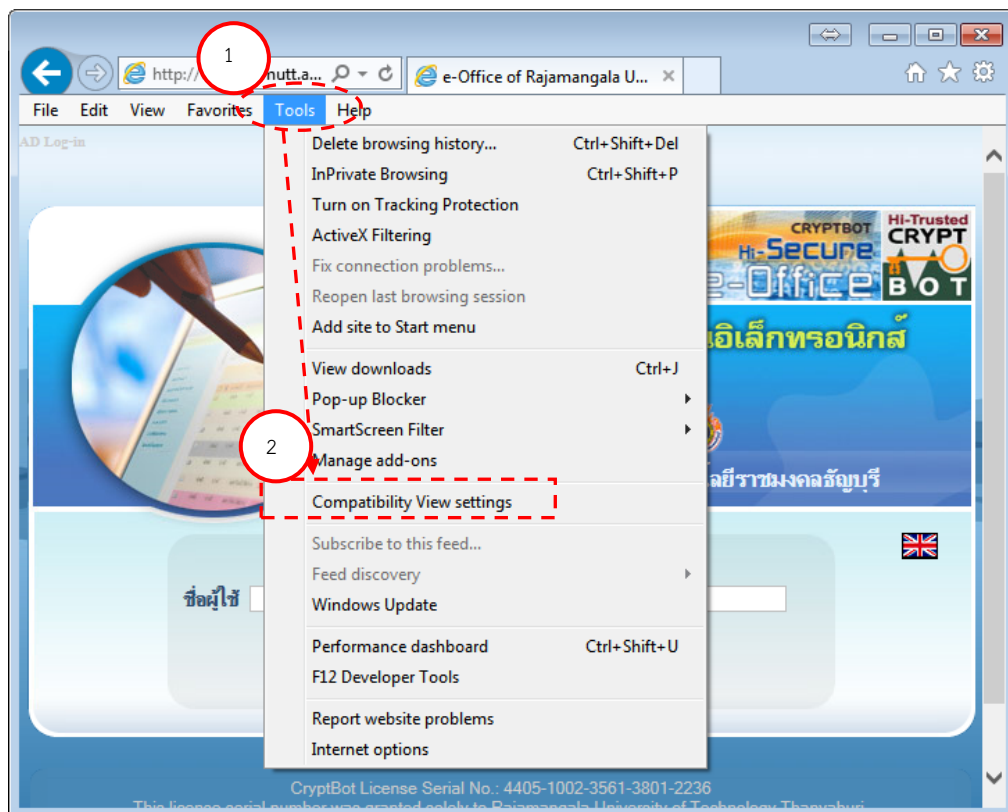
1

http:// nutt.a...

e-Office of Rajamangala U...

File Edit View Favorites Tools Help

AD Log-in

Delete browsing history... Ctrl+Shift+Del
InPrivate Browsing Ctrl+Shift+P
Turn on Tracking Protection
ActiveX Filtering
Fix connection problems...
Reopen last browsing session
Add site to Start menu

View downloads Ctrl+J
Pop-up Blocker
SmartScreen Filter
Manage add-ons

2

Compatibility View settings

Subscribe to this feed...
Feed discovery
Windows Update

Performance dashboard Ctrl+Shift+U
F12 Developer Tools

Report website problems
Internet options

CRYPTBOT
Hi-Secure
e-Office
Hi-Trusted
CRYPT
BOT

อิเล็กทรอนิกส์

ลัยราชมงคลธัญบุรี

ชื่อผู้ใช้

CryptBot License Serial No.: 4405-1002-3561-3801-2236
This license serial number was granted solely to Rajamangala University of Technology Thanyaburi